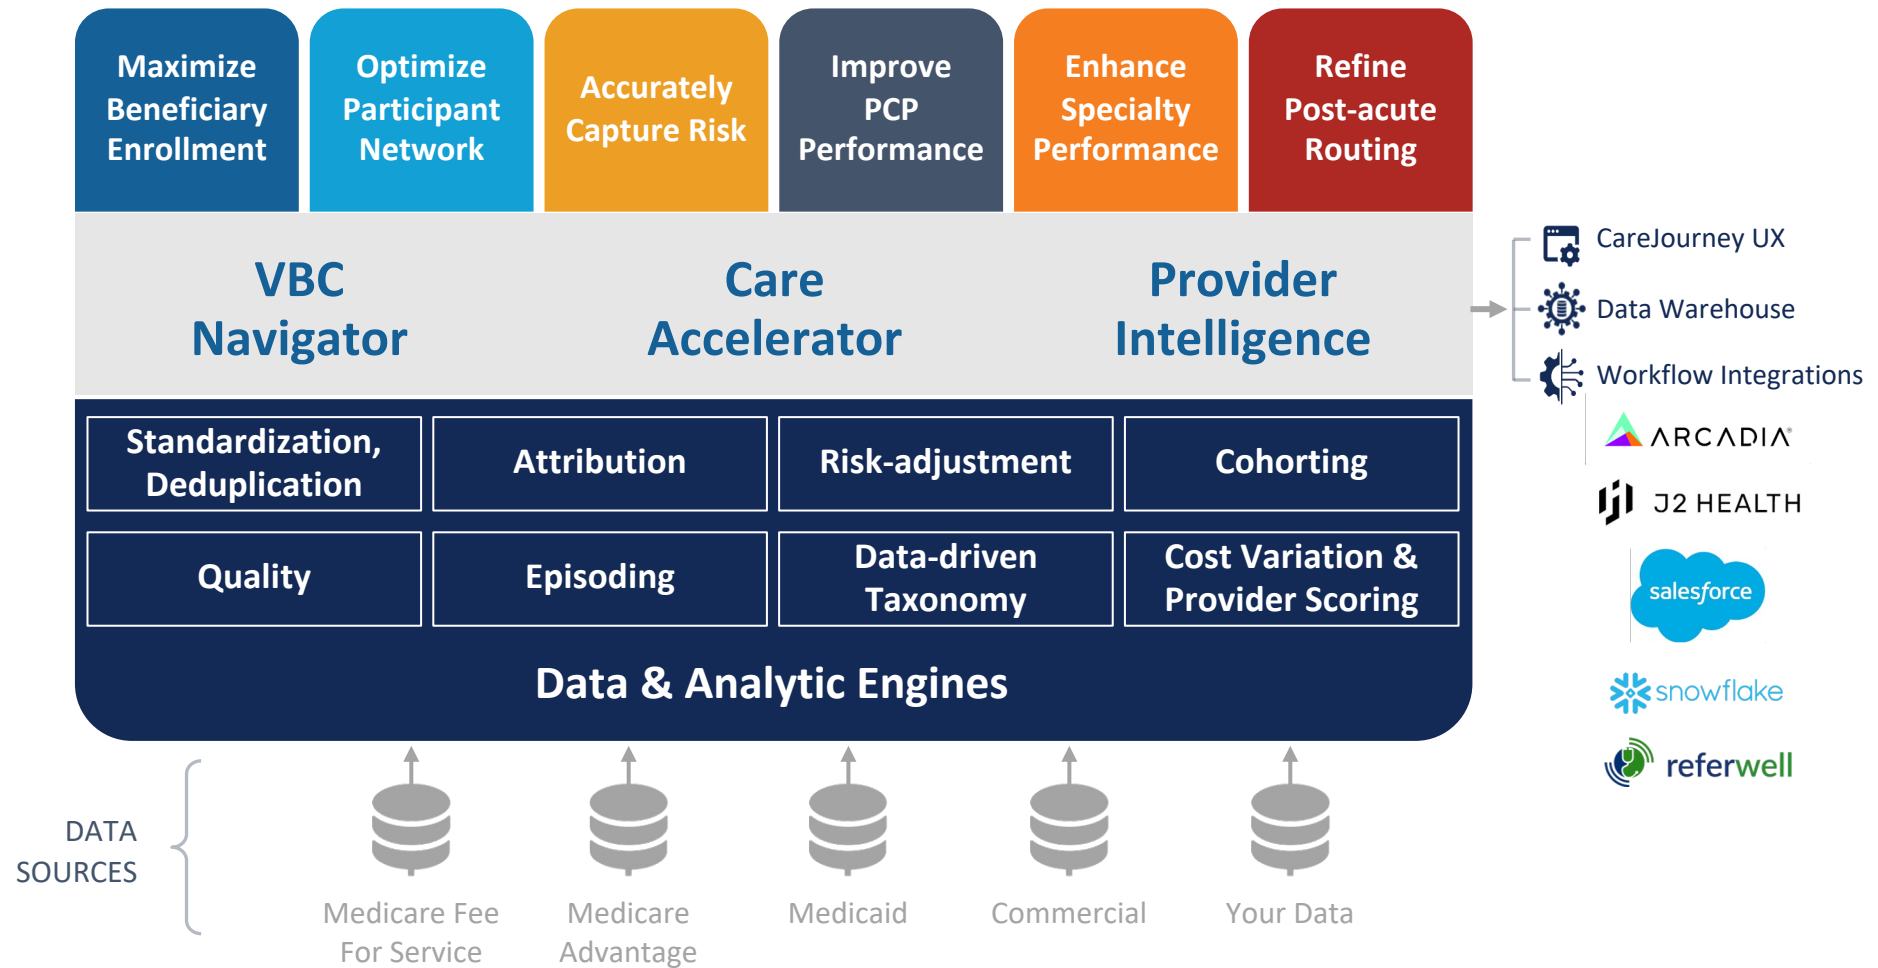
Maximize Beneficiary Enrollment

Optimize Participant Network

Accurately Capture Risk

Improve PCP Performance

Enhance Specialty Performance

Refine Post-acute Routing

VBC Navigator

Care Accelerator

Provider Intelligence

CareJourney UX

Data Warehouse

Workflow Integrations

ARCADIA

J2 HEALTH

salesforce

snowflake

referwell

| Standardization, Deduplication | Attribution | Risk-adjustment | Cohorting |
|---|---|---|---|
| Quality | Episoding | Data-driven Taxonomy | Cost Variation & Provider Scoring |

Data & Analytic Engines

DATA SOURCES

Medicare Fee For Service

Medicare Advantage

Medicaid

Commercial

Your Data